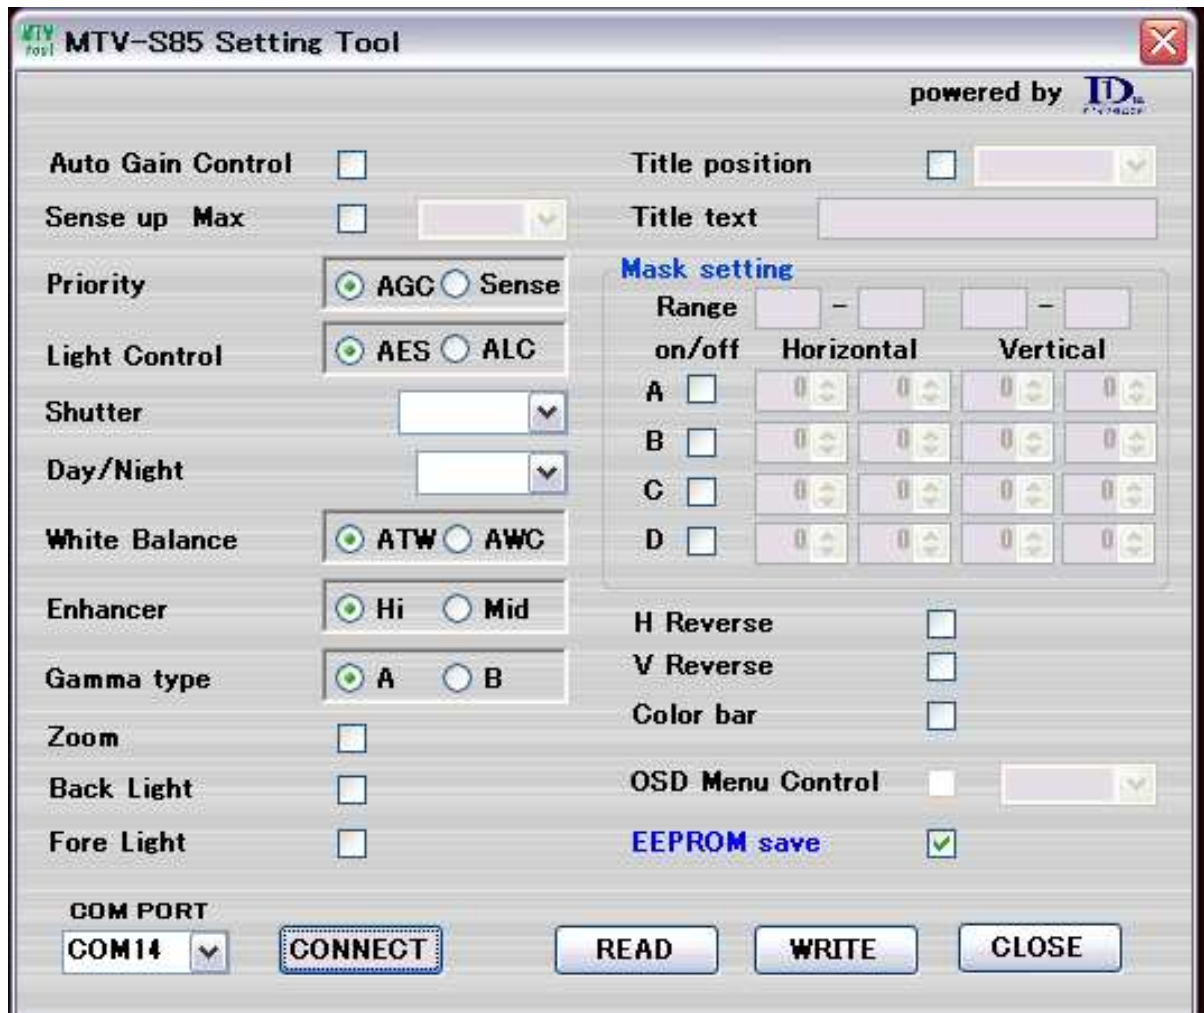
MTV tool MTV-S85 Setting Tool

powered by ID

Auto Gain Control

Sense up Max

Priority AGC Sense

Light Control AES ALC

Shutter

Day/Night

White Balance ATW AWC

Enhancer Hi Mid

Gamma type A B

Zoom

Back Light

Fore Light

Title position

Title text

Mask setting

Range - -

on/off Horizontal Vertical

A 0 0 0 0

B 0 0 0 0

C 0 0 0 0

D 0 0 0 0

H Reverse

V Reverse

Color bar

OSD Menu Control

EEPROM save

COM PORT

COM14

CONNECT

READ

WRITE

CLOSE